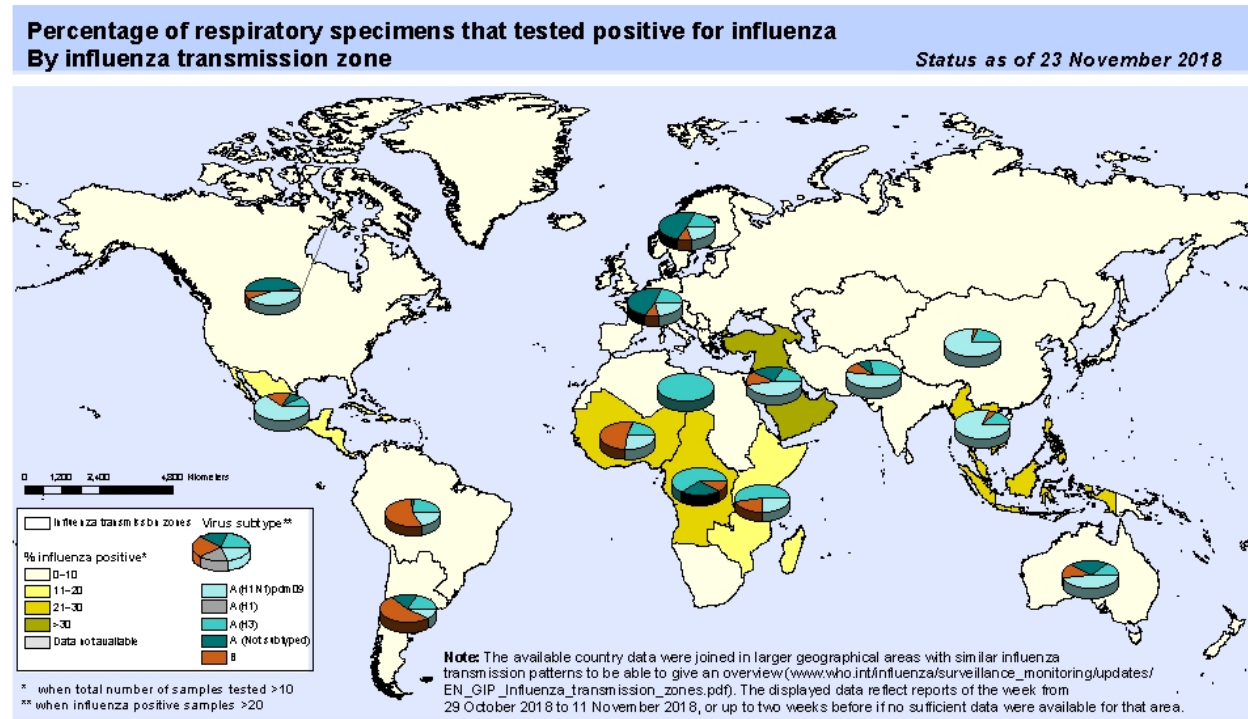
Percentage of respiratory specimens that tested positive for influenza
By influenza transmission zone

Status as of 23 November 2018

0 1,200 2,400 4,800 Kilometers

Influenza transmission zones

Virus subtype**

% influenza positive*

0–10

11–20

21–30

>30

Data not available

A (H1N1)pdm09

A (H1)

A (H3)

A (Not subtyped)

B

* when total number of samples tested >10
** when influenza positive samples >20

**Note:** The available country data were joined in larger geographical areas with similar influenza transmission patterns to be able to give an overview (www.who.int/influenza/surveillance_monitoring/updates/EN_GIP_Influenza_transmission_zones.pdf). The displayed data reflect reports of the week from 29 October 2018 to 11 November 2018, or up to two weeks before if no sufficient data were available for that area.